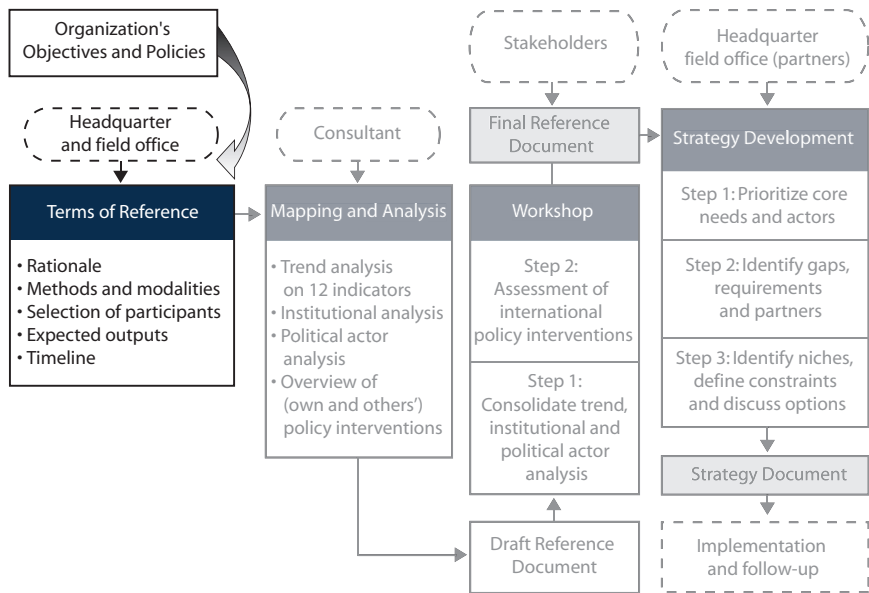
Organization's Objectives and Policies

Headquarter and field office

Terms of Reference

• Rationale
• Methods and modalities
• Selection of participants
• Expected outputs
• Timeline

Consultant

Mapping and Analysis

• Trend analysis on 12 indicators
• Institutional analysis
• Political actor analysis
• Overview of (own and others') policy interventions

Stakeholders

Final Reference Document

Workshop

Step 2: Assessment of international policy interventions

Step 1: Consolidate trend, institutional and political actor analysis

Draft Reference Document

Headquarter field office (partners)

Strategy Development

Step 1: Prioritize core needs and actors

Step 2: Identify gaps, requirements and partners

Step 3: Identify niches, define constraints and discuss options

Strategy Document

Implementation and follow-up